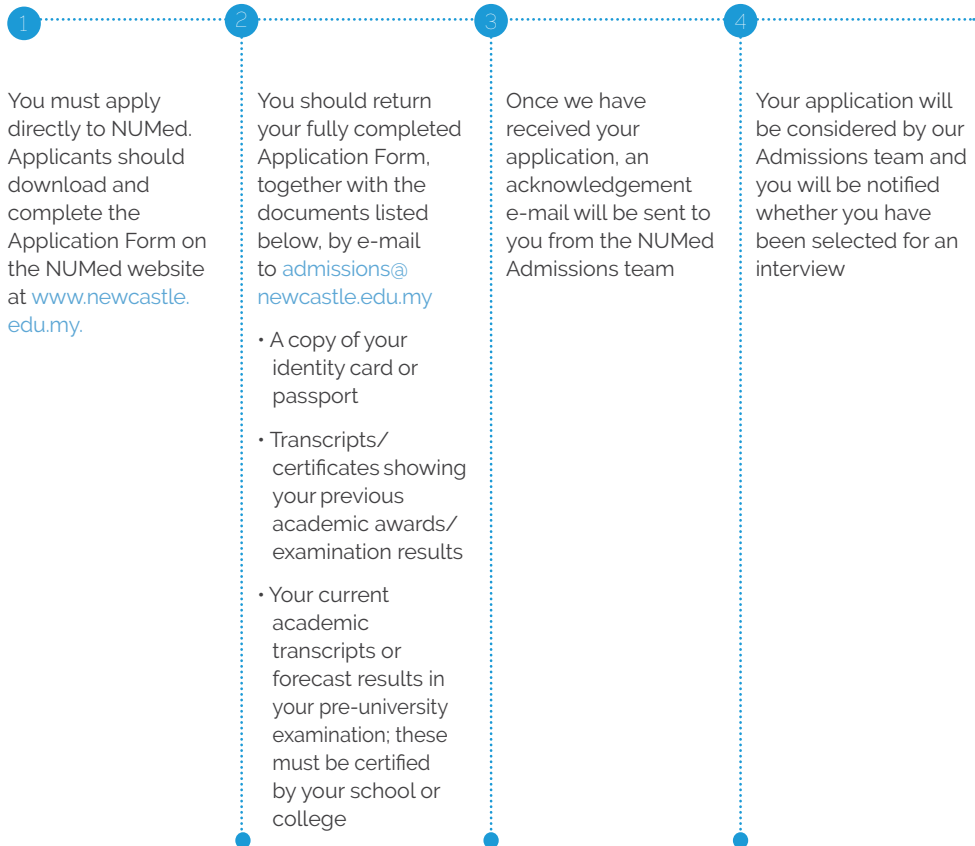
1

You must apply directly to NUMed. Applicants should download and complete the Application Form on the NUMed website at www.newcastle.edu.my.

2

You should return your fully completed Application Form, together with the documents listed below, by e-mail to admissions@newcastle.edu.my

• A copy of your identity card or passport

• Transcripts/certificates showing your previous academic awards/examination results

• Your current academic transcripts or forecast results in your pre-university examination; these must be certified by your school or college

3

Once we have received your application, an acknowledgement e-mail will be sent to you from the NUMed Admissions team

4

Your application will be considered by our Admissions team and you will be notified whether you have been selected for an interview